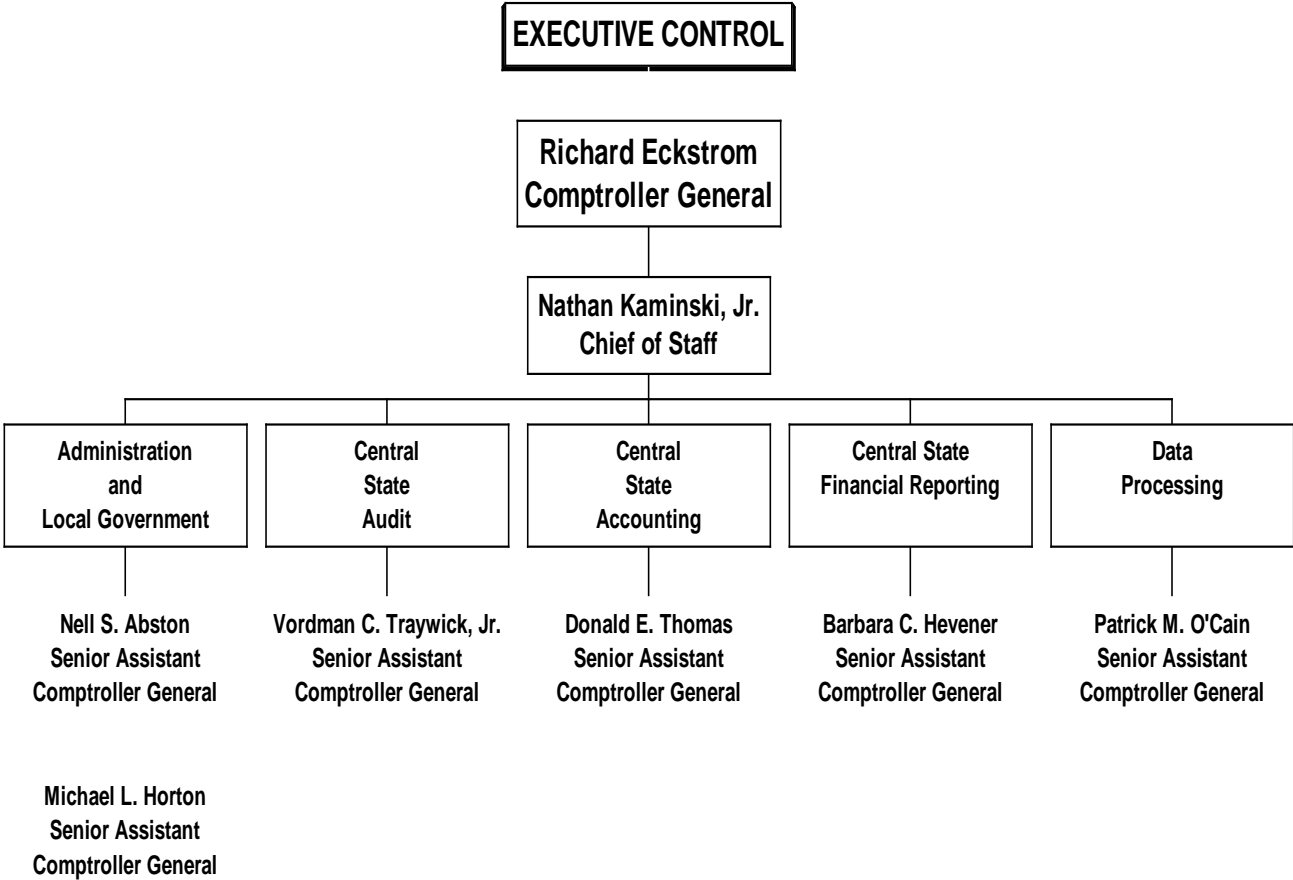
EXECUTIVE CONTROL

Richard Eckstrom
Comptroller General

Nathan Kaminski, Jr.
Chief of Staff

Administration and Local Government

Nell S. Abston
Senior Assistant
Comptroller General

Michael L. Horton
Senior Assistant
Comptroller General

Central State Audit

Vordman C. Traywick, Jr.
Senior Assistant
Comptroller General

Central State Accounting

Donald E. Thomas
Senior Assistant
Comptroller General

Central State Financial Reporting

Barbara C. Hevener
Senior Assistant
Comptroller General

Data Processing

Patrick M. O'Cain
Senior Assistant
Comptroller General